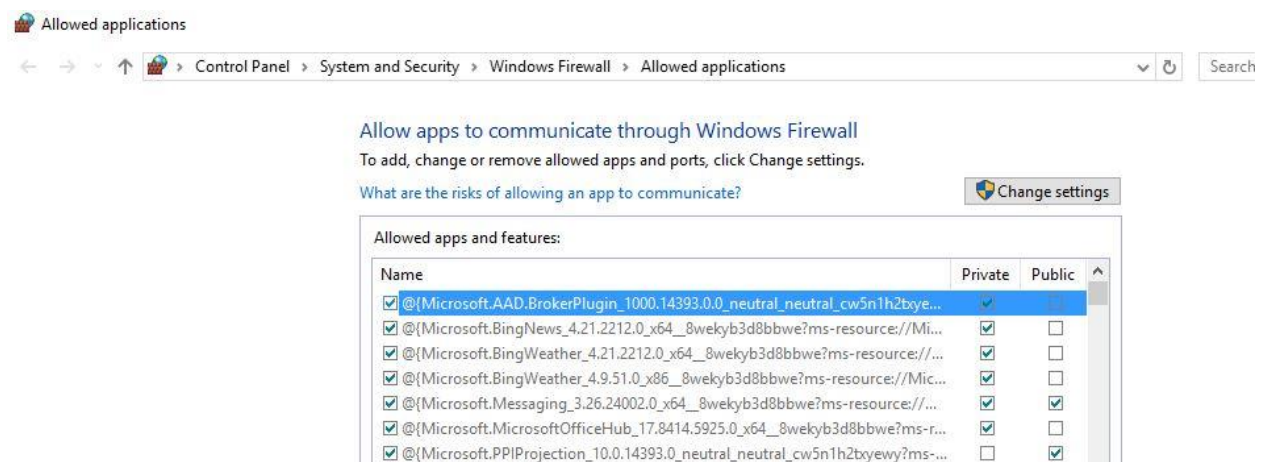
Allowed applications

Control Panel › System and Security › Windows Firewall › Allowed applications

Search

Allow apps to communicate through Windows Firewall

To add, change or remove allowed apps and ports, click Change settings.

What are the risks of allowing an app to communicate?

Change settings

Allowed apps and features:

| Name | Private | Public |
|---|---|---|
| ☑ @{Microsoft.AAD.BrokerPlugin_1000.14393.0.0_neutral_neutral_cw5n1h2txye... | ☑ | ☐ |
| ☑ @{Microsoft.BingNews_4.21.2212.0_x64__8wekyb3d8bbwe?ms-resource://Mi... | ☑ | ☐ |
| ☑ @{Microsoft.BingWeather_4.21.2212.0_x64__8wekyb3d8bbwe?ms-resource://... | ☑ | ☐ |
| ☑ @{Microsoft.BingWeather_4.9.51.0_x86__8wekyb3d8bbwe?ms-resource://Mic... | ☑ | ☐ |
| ☑ @{Microsoft.Messaging_3.26.24002.0_x64__8wekyb3d8bbwe?ms-resource://... | ☑ | ☑ |
| ☑ @{Microsoft.MicrosoftOfficeHub_17.8414.5925.0_x64__8wekyb3d8bbwe?ms-r... | ☑ | ☐ |
| ☑ @{Microsoft.PPIProjection_10.0.14393.0_neutral_neutral_cw5n1h2txyewy?ms-... | ☐ | ☑ |